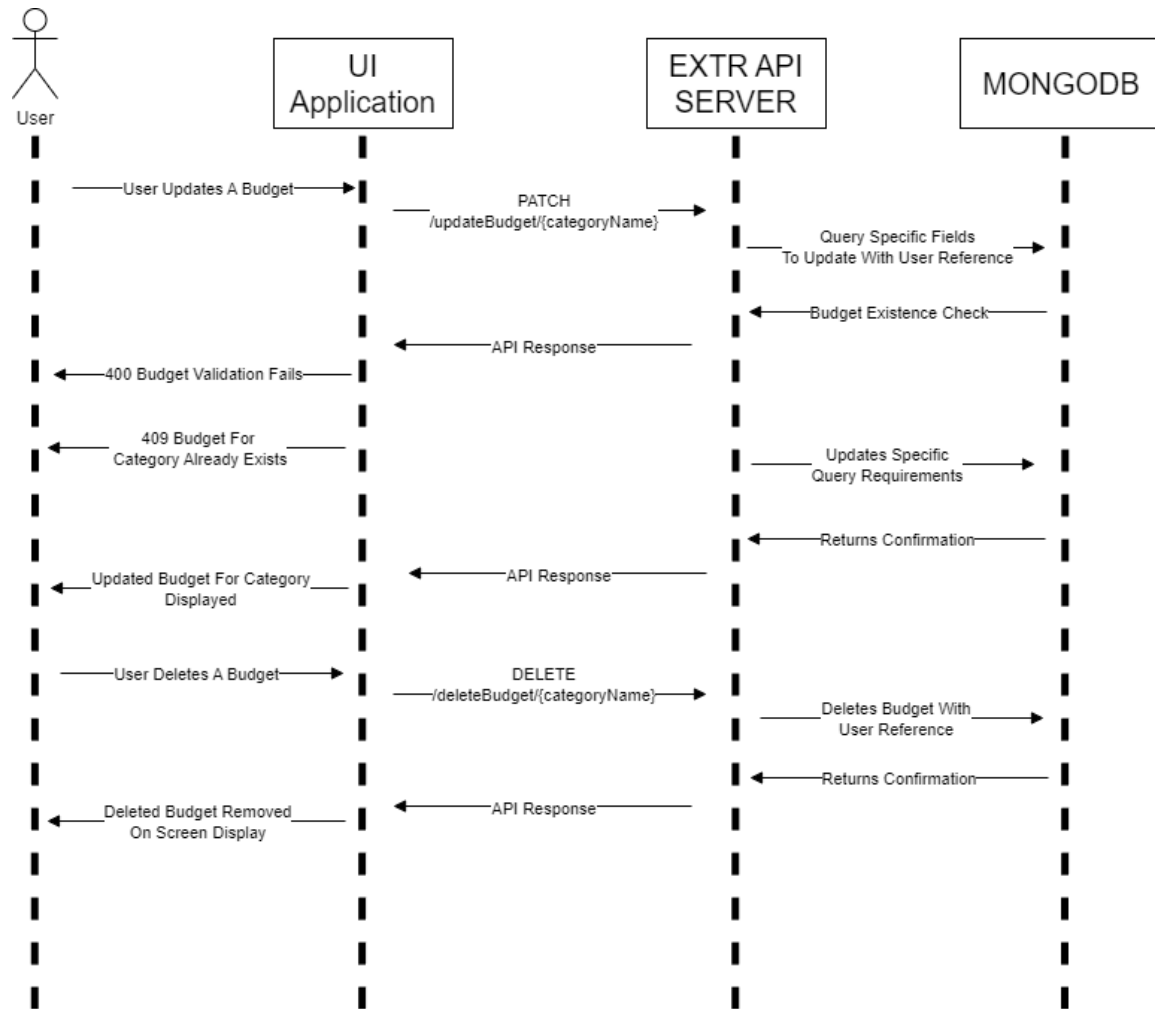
User

UI Application

EXTR API SERVER

MONGODB

User Updates A Budget

PATCH /updateBudget/{categoryName}

Query Specific Fields To Update With User Reference

Budget Existence Check

API Response

400 Budget Validation Fails

409 Budget For Category Already Exists

Updates Specific Query Requirements

Returns Confirmation

API Response

Updated Budget For Category Displayed

User Deletes A Budget

DELETE /deleteBudget/{categoryName}

Deletes Budget With User Reference

Returns Confirmation

API Response

Deleted Budget Removed On Screen Display